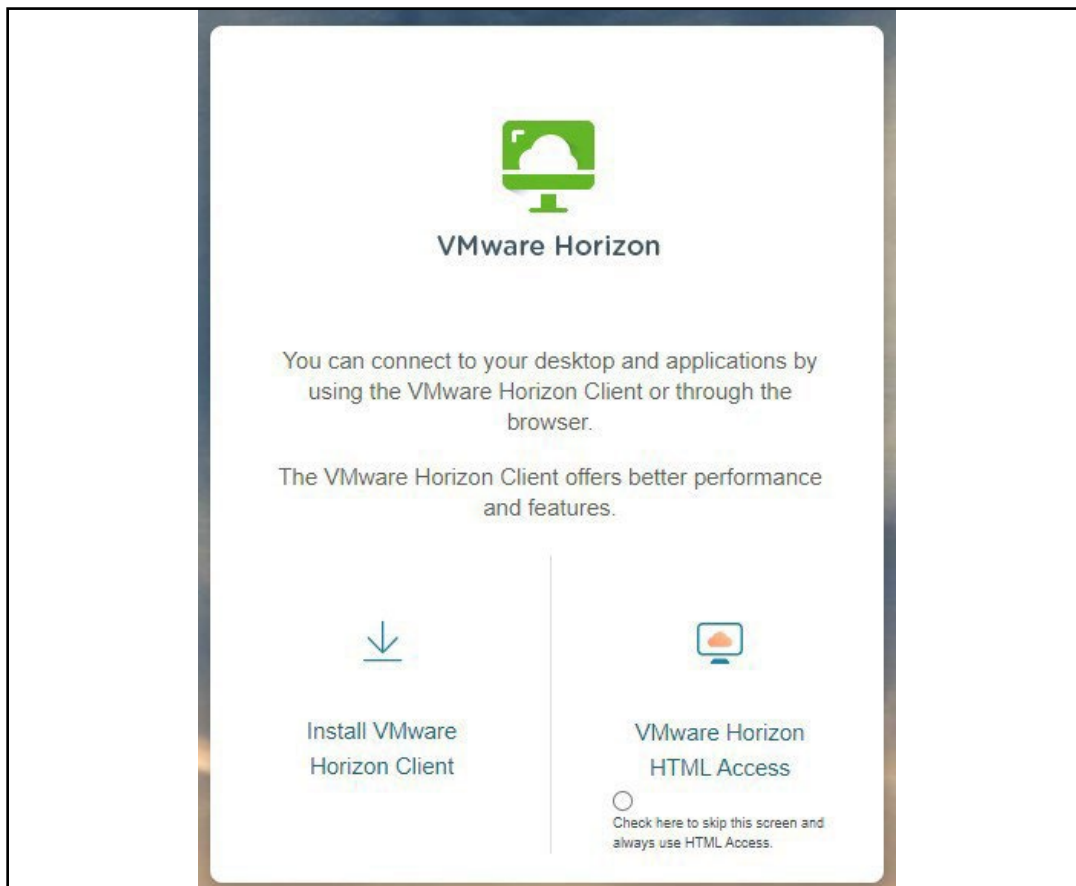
VMware Horizon

You can connect to your desktop and applications by using the VMware Horizon Client or through the browser.

The VMware Horizon Client offers better performance and features.

Install VMware Horizon Client

VMware Horizon HTML Access

Check here to skip this screen and always use HTML Access.